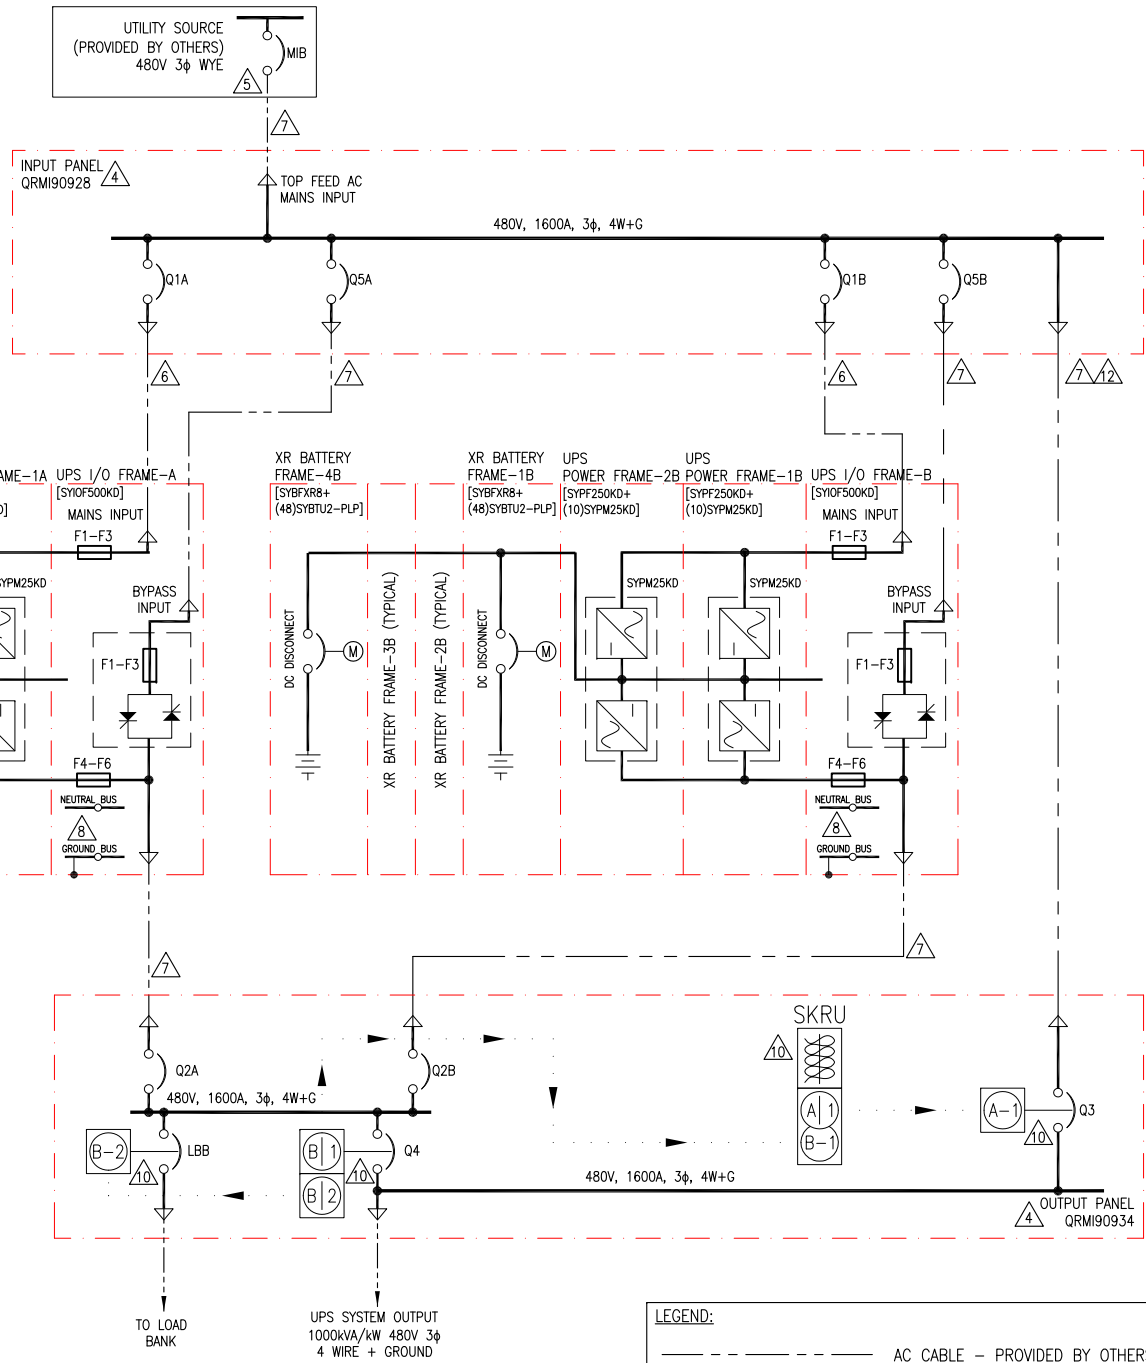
UTILITY SOURCE
(PROVIDED BY OTHERS)
480V 3ϕ WYE
5
MIB

7

INPUT PANEL
QRMI90928
4

TOP FEED AC
MAINS INPUT

480V, 1600A, 3ϕ, 4W+G

Q1A
Q5A
Q1B
Q5B

6
7
6
7
7
12

AME–1A
UPS I/O FRAME–A
[SYIOF500KD]
D]
MAINS INPUT
F1–F3
YPM25KD
BYPASS
INPUT
F1–F3
F4–F6
NEUTRAL BUS
8
GROUND BUS

XR BATTERY
FRAME–4B
[SYBFXR8+
(48)SYBTU2–PLP]

DC DISCONNECT
M

XR BATTERY FRAME–3B (TYPICAL)
XR BATTERY FRAME–2B (TYPICAL)

XR BATTERY
FRAME–1B
[SYBFXR8+
(48)SYBTU2–PLP]

DC DISCONNECT
M

UPS
POWER FRAME–2B
[SYPF250KD+
(10)SYPM25KD]
SYPM25KD

UPS
POWER FRAME–1B
[SYPF250KD+
(10)SYPM25KD]
SYPM25KD

UPS I/O FRAME–B
[SYIOF500KD]
MAINS INPUT
F1–F3
BYPASS
INPUT
F1–F3
F4–F6
NEUTRAL BUS
8
GROUND BUS

7
7

SKRU
10

Q2A
Q2B
480V, 1600A, 3ϕ, 4W+G
B–2
LBB
10
B 1
B 2
10
Q4
A 1
B–1
A–1
Q3
10
480V, 1600A, 3ϕ, 4W+G
4
OUTPUT PANEL
QRMI90934

TO LOAD
BANK

UPS SYSTEM OUTPUT
1000kVA/kW 480V 3ϕ
4 WIRE + GROUND

LEGEND:
AC CABLE – PROVIDED BY OTHER